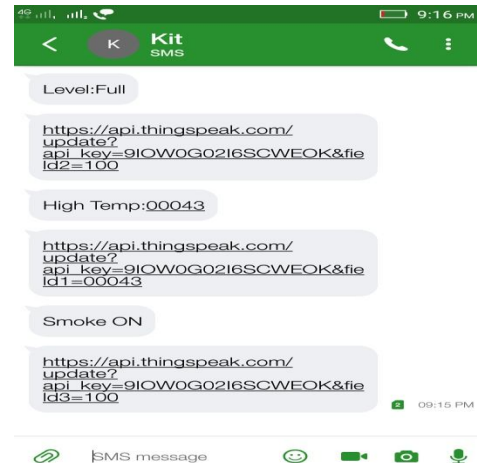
4G 9:16 PM

K Kit
SMS

Level:Full

https://api.thingspeak.com/update?api_key=9IOW0G02I6SCWEOK&field2=100

High Temp:00043

https://api.thingspeak.com/update?api_key=9IOW0G02I6SCWEOK&field1=00043

Smoke ON

https://api.thingspeak.com/update?api_key=9IOW0G02I6SCWEOK&field3=100

2 09:15 PM

SMS message